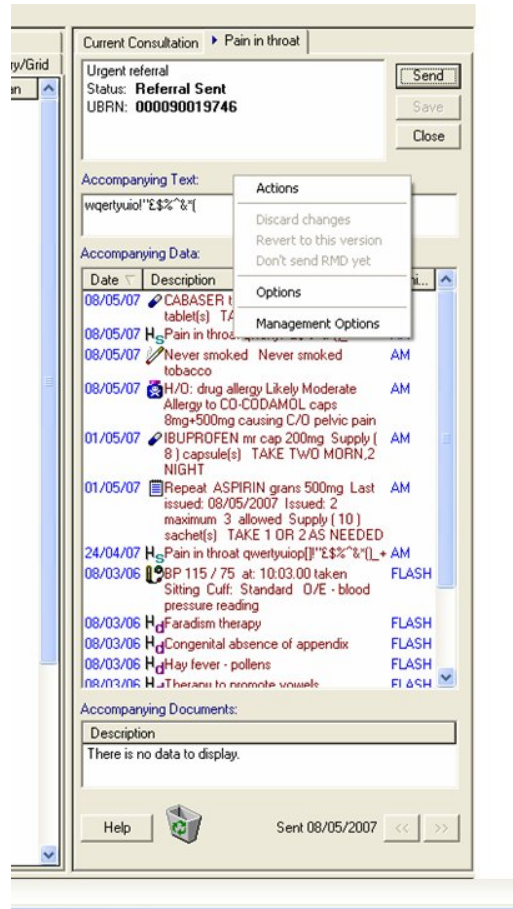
y/Grid

an

Current Consultation ▸ Pain in throat

Urgent referral
Status: **Referral Sent**
UBRN: **000090019746**

Send
Save
Close

Accompanying Text:
wqertyuio!"£$%^&*(

Actions
Discard changes
Revert to this version
Don't send RMD yet
Options
Management Options

Accompanying Data:

| Date | Description | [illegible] |
|---|---|---|
| 08/05/07 | CABASER t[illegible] tablet(s) TA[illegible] | |
| 08/05/07 | Pain in thro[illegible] | |
| 08/05/07 | Never smoked Never smoked tobacco | AM |
| 08/05/07 | H/O: drug allergy Likely Moderate Allergy to CO-CODAMOL caps 8mg+500mg causing C/O pelvic pain | AM |
| 01/05/07 | IBUPROFEN mr cap 200mg Supply ( 8 ) capsule(s) TAKE TWO MORN,2 NIGHT | AM |
| 01/05/07 | Repeat ASPIRIN grans 500mg Last issued: 08/05/2007 Issued: 2 maximum 3 allowed Supply ( 10 ) sachet(s) TAKE 1 OR 2 AS NEEDED | AM |
| 24/04/07 | Pain in throat qwertyuiop[]!"£$%^&*()_+ | AM |
| 08/03/06 | BP 115 / 75 at: 10:03.00 taken Sitting Cuff: Standard O/E - blood pressure reading | FLASH |
| 08/03/06 | Faradism therapy | FLASH |
| 08/03/06 | Congenital absence of appendix | FLASH |
| 08/03/06 | Hay fever - pollens | FLASH |
| 08/03/06 | Therapy to promote vowels | FLASH |

Accompanying Documents:

| Description |
|---|
| There is no data to display. |

Help
Sent 08/05/2007
<<
>>